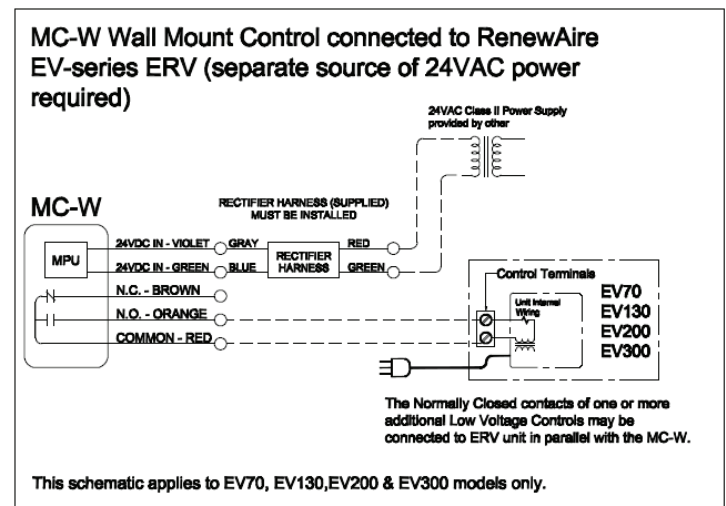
MC-W Wall Mount Control connected to RenewAire EV-series ERV (separate source of 24VAC power required)

24VAC Class II Power Supply provided by other

MC-W

RECTIFIER HARNESS (SUPPLIED) MUST BE INSTALLED

MPU

24VDC IN - VIOLET

GRAY

RED

RECTIFIER HARNESS

24VDC IN - GREEN

BLUE

GREEN

N.C. - BROWN

N.O. - ORANGE

COMMON - RED

Control Terminals

Unit Internal Wiring

EV70
EV130
EV200
EV300

The Normally Closed contacts of one or more additional Low Voltage Controls may be connected to ERV unit in parallel with the MC-W.

This schematic applies to EV70, EV130,EV200 & EV300 models only.